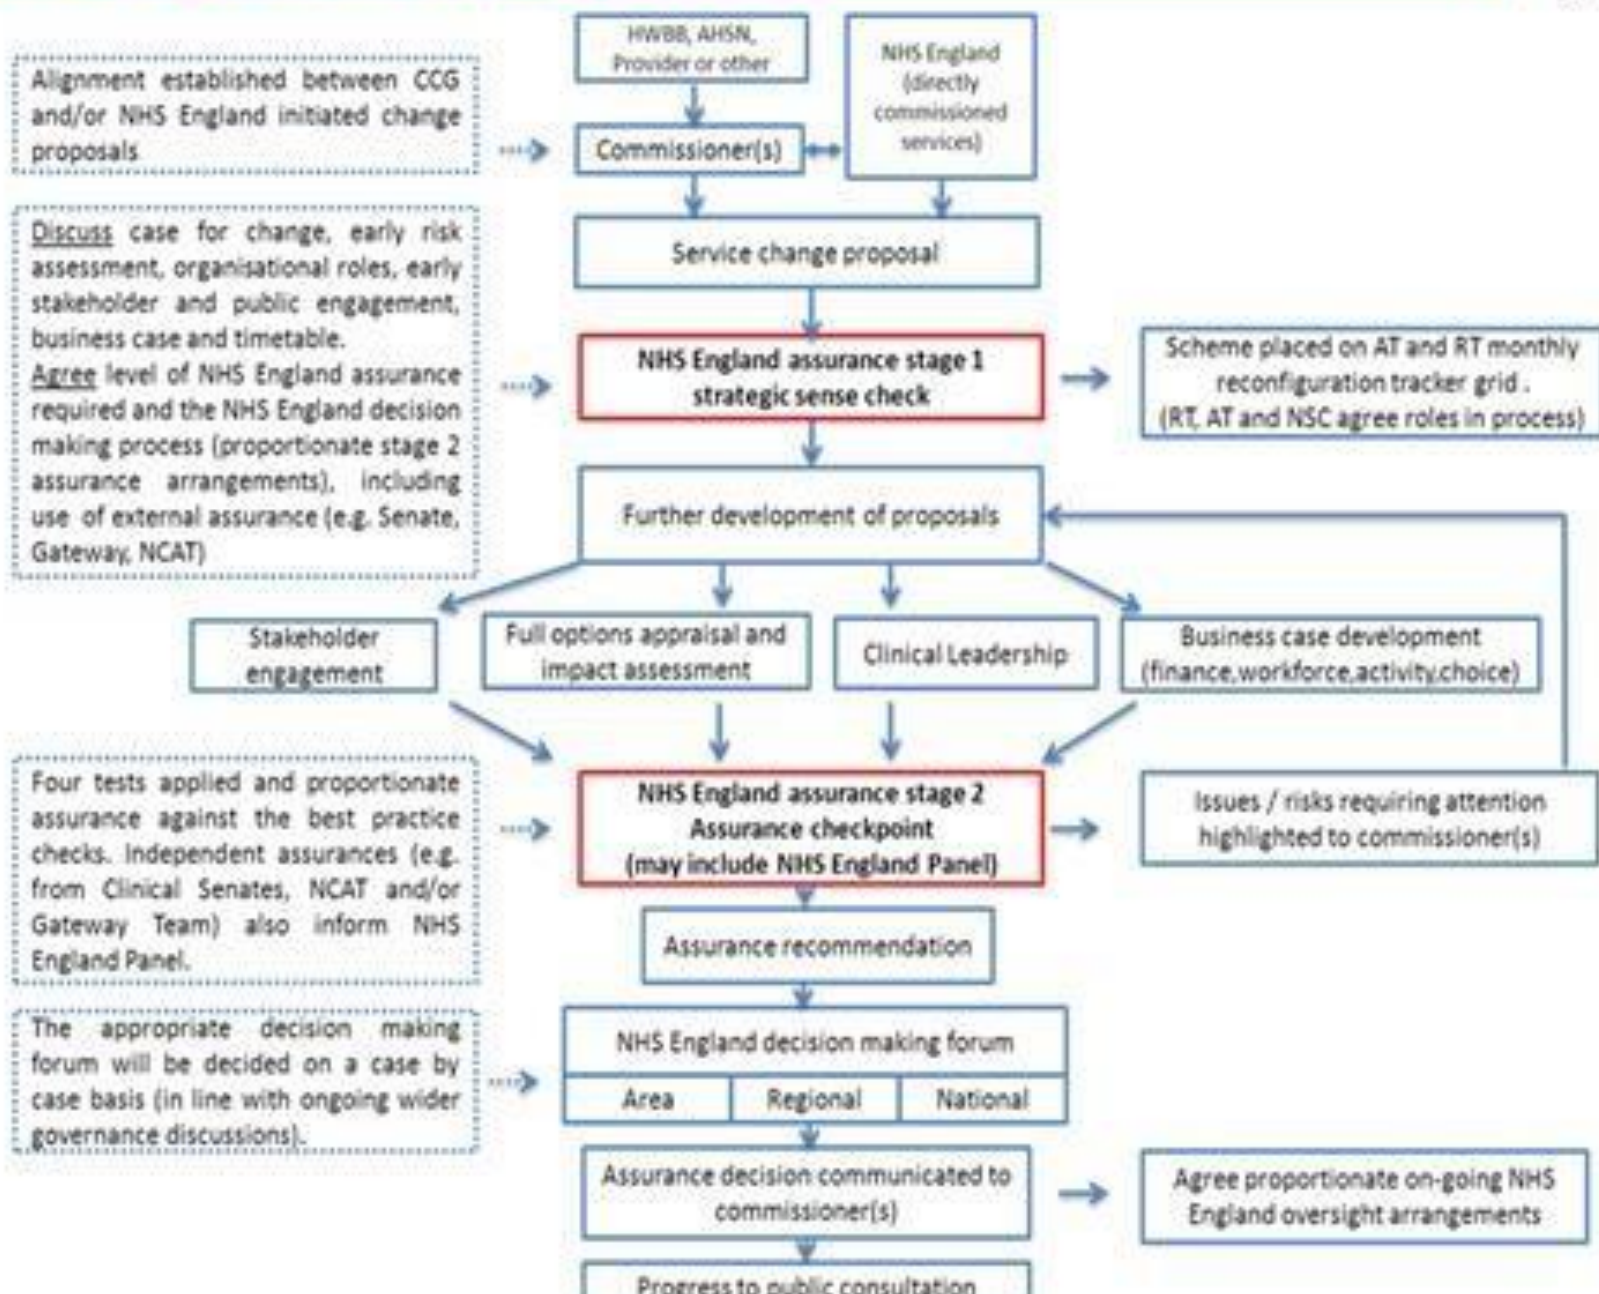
HWBB, AHSN, Provider or other

NHS England (directly commissioned services)

Alignment established between CCG and/or NHS England initiated change proposals

Commissioner(s)

Service change proposal

Discuss case for change, early risk assessment, organisational roles, early stakeholder and public engagement, business case and timetable.
Agree level of NHS England assurance required and the NHS England decision making process (proportionate stage 2 assurance arrangements), including use of external assurance (e.g. Senate, Gateway, NCAT)

NHS England assurance stage 1 strategic sense check

Scheme placed on AT and RT monthly reconfiguration tracker grid .
(RT, AT and NSC agree roles in process)

Further development of proposals

Stakeholder engagement

Full options appraisal and impact assessment

Clinical Leadership

Business case development (finance,workforce,activity,choice)

Four tests applied and proportionate assurance against the best practice checks. Independent assurances (e.g. from Clinical Senates, NCAT and/or Gateway Team) also inform NHS England Panel.

NHS England assurance stage 2 Assurance checkpoint (may include NHS England Panel)

Issues / risks requiring attention highlighted to commissioner(s)

Assurance recommendation

The appropriate decision making forum will be decided on a case by case basis (in line with ongoing wider governance discussions).

NHS England decision making forum

| Area | Regional | National |
|---|---|---|

Assurance decision communicated to commissioner(s)

Agree proportionate on-going NHS England oversight arrangements

Progress to public consultation